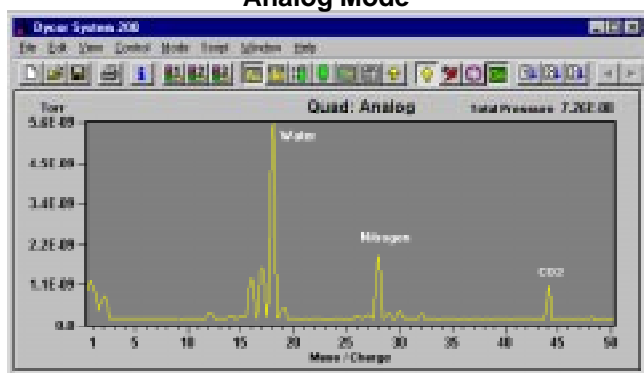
Analog Mode

Dycor System 200

File Edit View Control Mode Script Window Help

Torr

Quad: Analog

Total Pressure 7.20E-08

5.6E-09

4.5E-09

3.4E-09

2.2E-09

1.1E-09

0.0

Water

Nitrogen

CO2

1 5 10 15 20 25 30 35 40 45 50

Mass / Charge